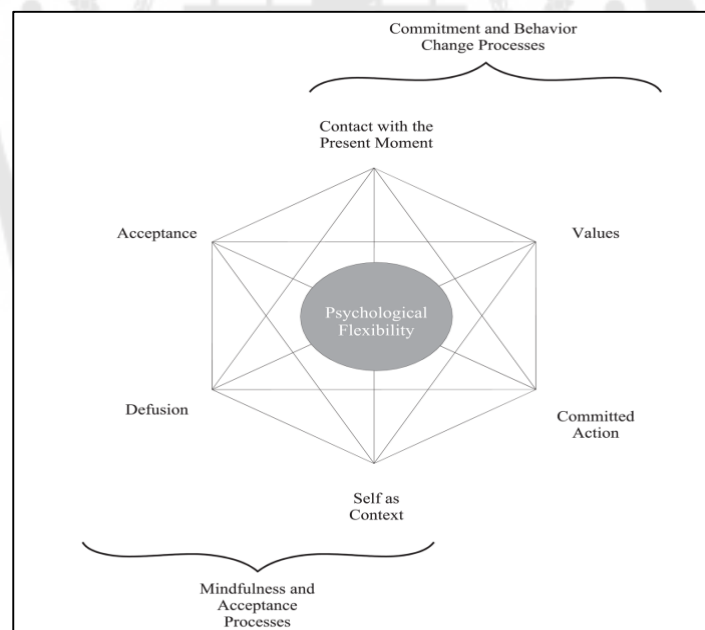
Commitment and Behavior Change Processes

Contact with the Present Moment

Acceptance

Values

Psychological Flexibility

Defusion

Committed Action

Self as Context

Mindfulness and Acceptance Processes